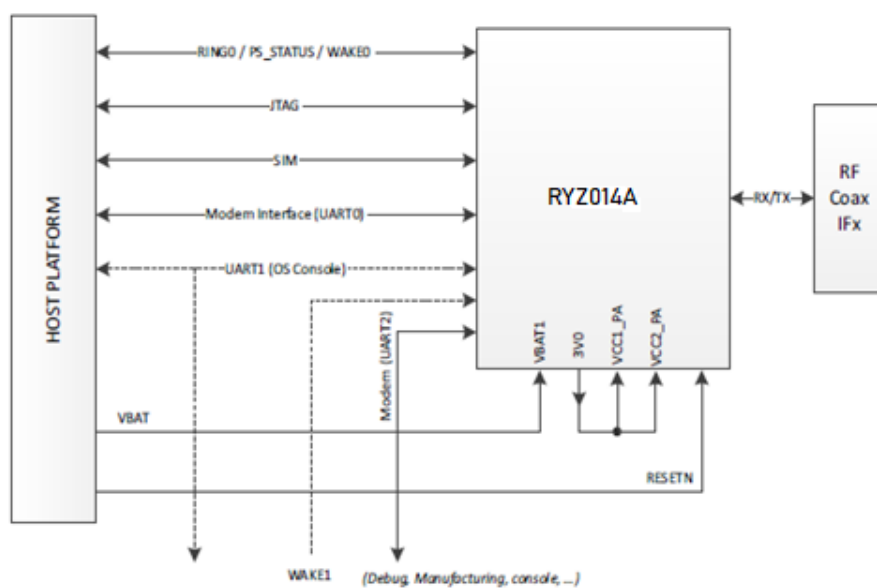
HOST PLATFORM

RING0 / PS_STATUS / WAKE0

JTAG

SIM

Modem Interface (UART0)

UART1 (OS Console)

RYZ014A

RX/TX

RF
Coax
IFx

VBAT1

3V0

VCC1_PA

VCC2_PA

Modem (UART2)

VBAT

RESETN

WAKE1

(Debug, Manufacturing, console, ...)